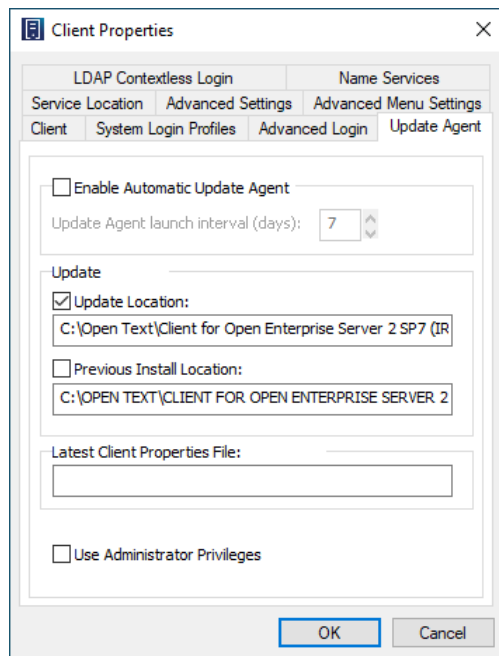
Client Properties

X

LDAP Contextless Login
Name Services
Service Location
Advanced Settings
Advanced Menu Settings
Client
System Login Profiles
Advanced Login
Update Agent

Enable Automatic Update Agent

Update Agent launch interval (days): 7

Update

Update Location:

C:\Open Text\Client for Open Enterprise Server 2 SP7 (IR

Previous Install Location:

C:\OPEN TEXT\CLIENT FOR OPEN ENTERPRISE SERVER 2

Latest Client Properties File:

Use Administrator Privileges

OK
Cancel